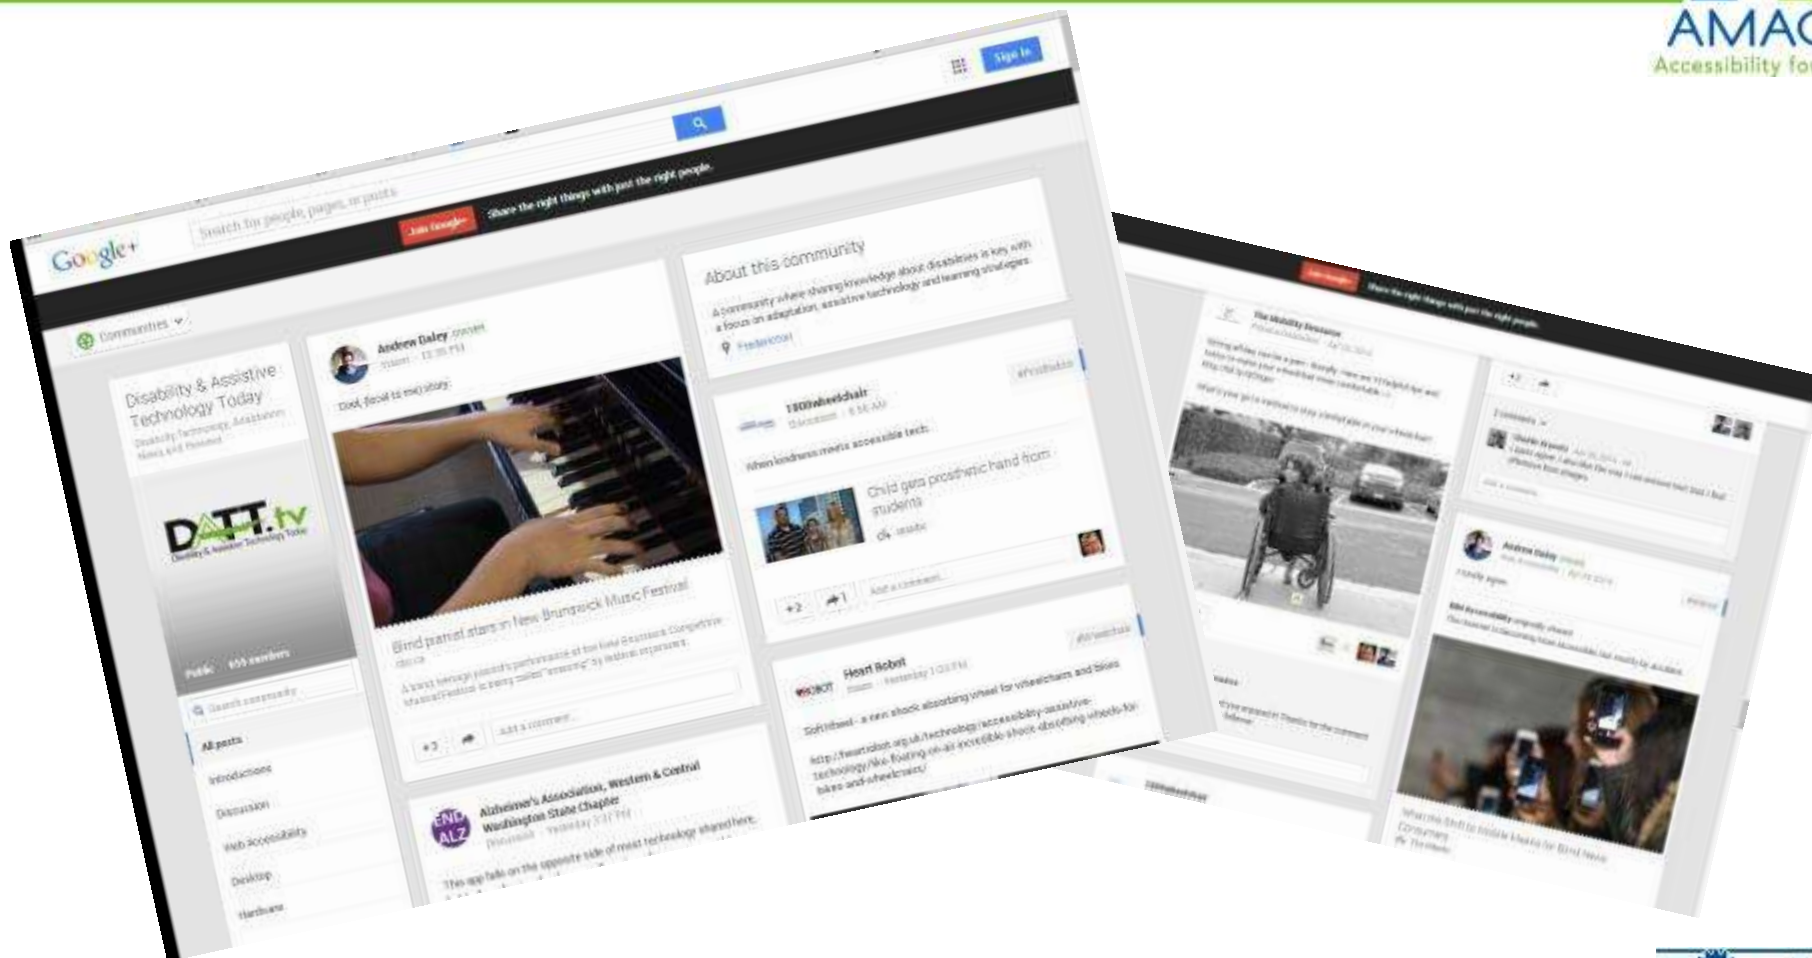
AMAC
Accessibility fo

Google+
Search for people, pages, or posts
Join Google+
Share the right things with just the right people.
Sign in

Communities

Disability & Assistive Technology Today
Disability Technology, Assistance News and Reviews

DATT.tv
Disability & Assistive Technology Today

Public · 659 members

Search community

All posts
Introductions
Discussion
Web Accessibility
Desktop
Hardware

Andrew Daley
Cool, (local to me) story.

Blind pianist stars in New Brunswick Music Festival
cbc.ca

+3
Add a comment...

Alzheimer's Association, Western & Central Washington State Chapter
Yesterday 3:37 PM
END ALZ

About this community
A community where sharing knowledge about disabilities is key with a focus on adaptation, assistive technology and learning strategies.
Fredericton

100Wheelchair
8:56 AM
When kindness meets accessible tech.

Child gets prosthetic hand from students

+2
+1
Add a comment...

#Wheelchair

Heart Robot
Yesterday 1:03 PM
SoftWheel - a new shock absorbing wheel for wheelchairs and bikes

http://heartrobot.org.uk/technology/accessibility-assistive-technology/like-floating-on-air-incredible-shock-absorbing-wheels-for-bikes-and-wheelchairs/

Join Google+
Share the right things with just the right people.

The Mobility Resource

Comments

Andrew Daley

Totally agree.

What the Shift to Mobile Means for Blind News Consumers